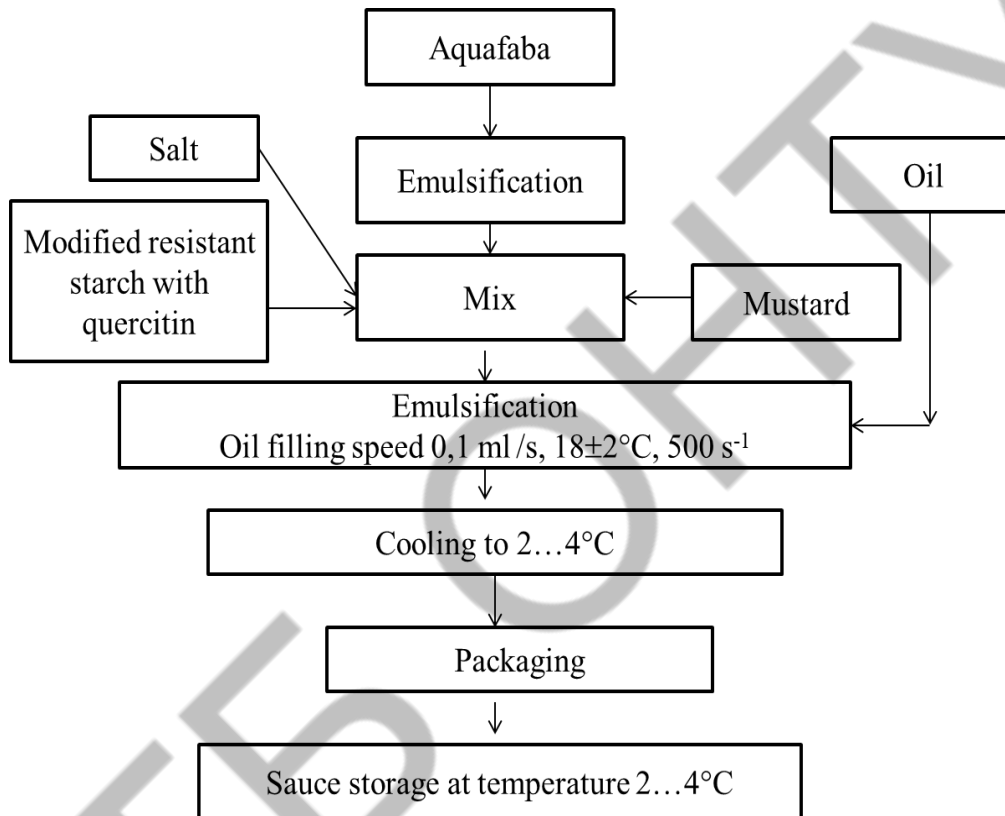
Aquafaba

Salt

Emulsification

Oil

Modified resistant starch with quercitin

Mix

Mustard

Emulsification
Oil filling speed 0,1 ml /s, 18±2°C, 500 s$^{-1}$

Cooling to 2…4°C

Packaging

Sauce storage at temperature 2…4°C